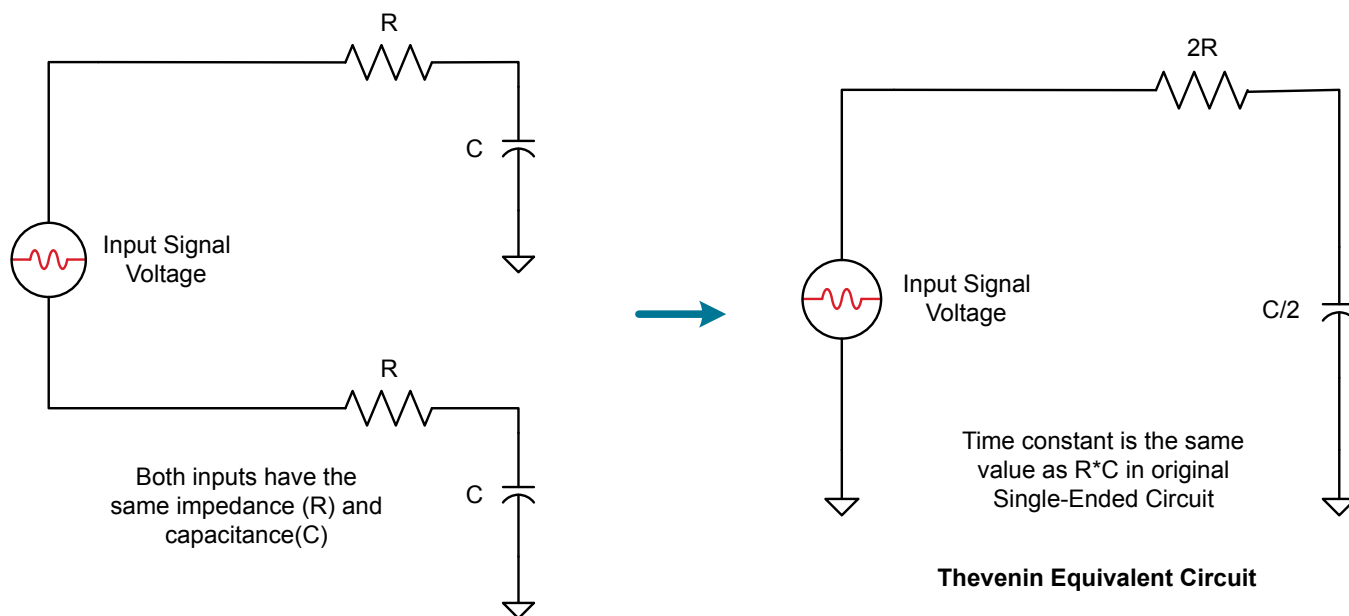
R

C

Input Signal Voltage

R

Both inputs have the same impedance (R) and capacitance(C)

C

2R

Input Signal Voltage

C/2

Time constant is the same value as R*C in original Single-Ended Circuit

**Thevenin Equivalent Circuit**